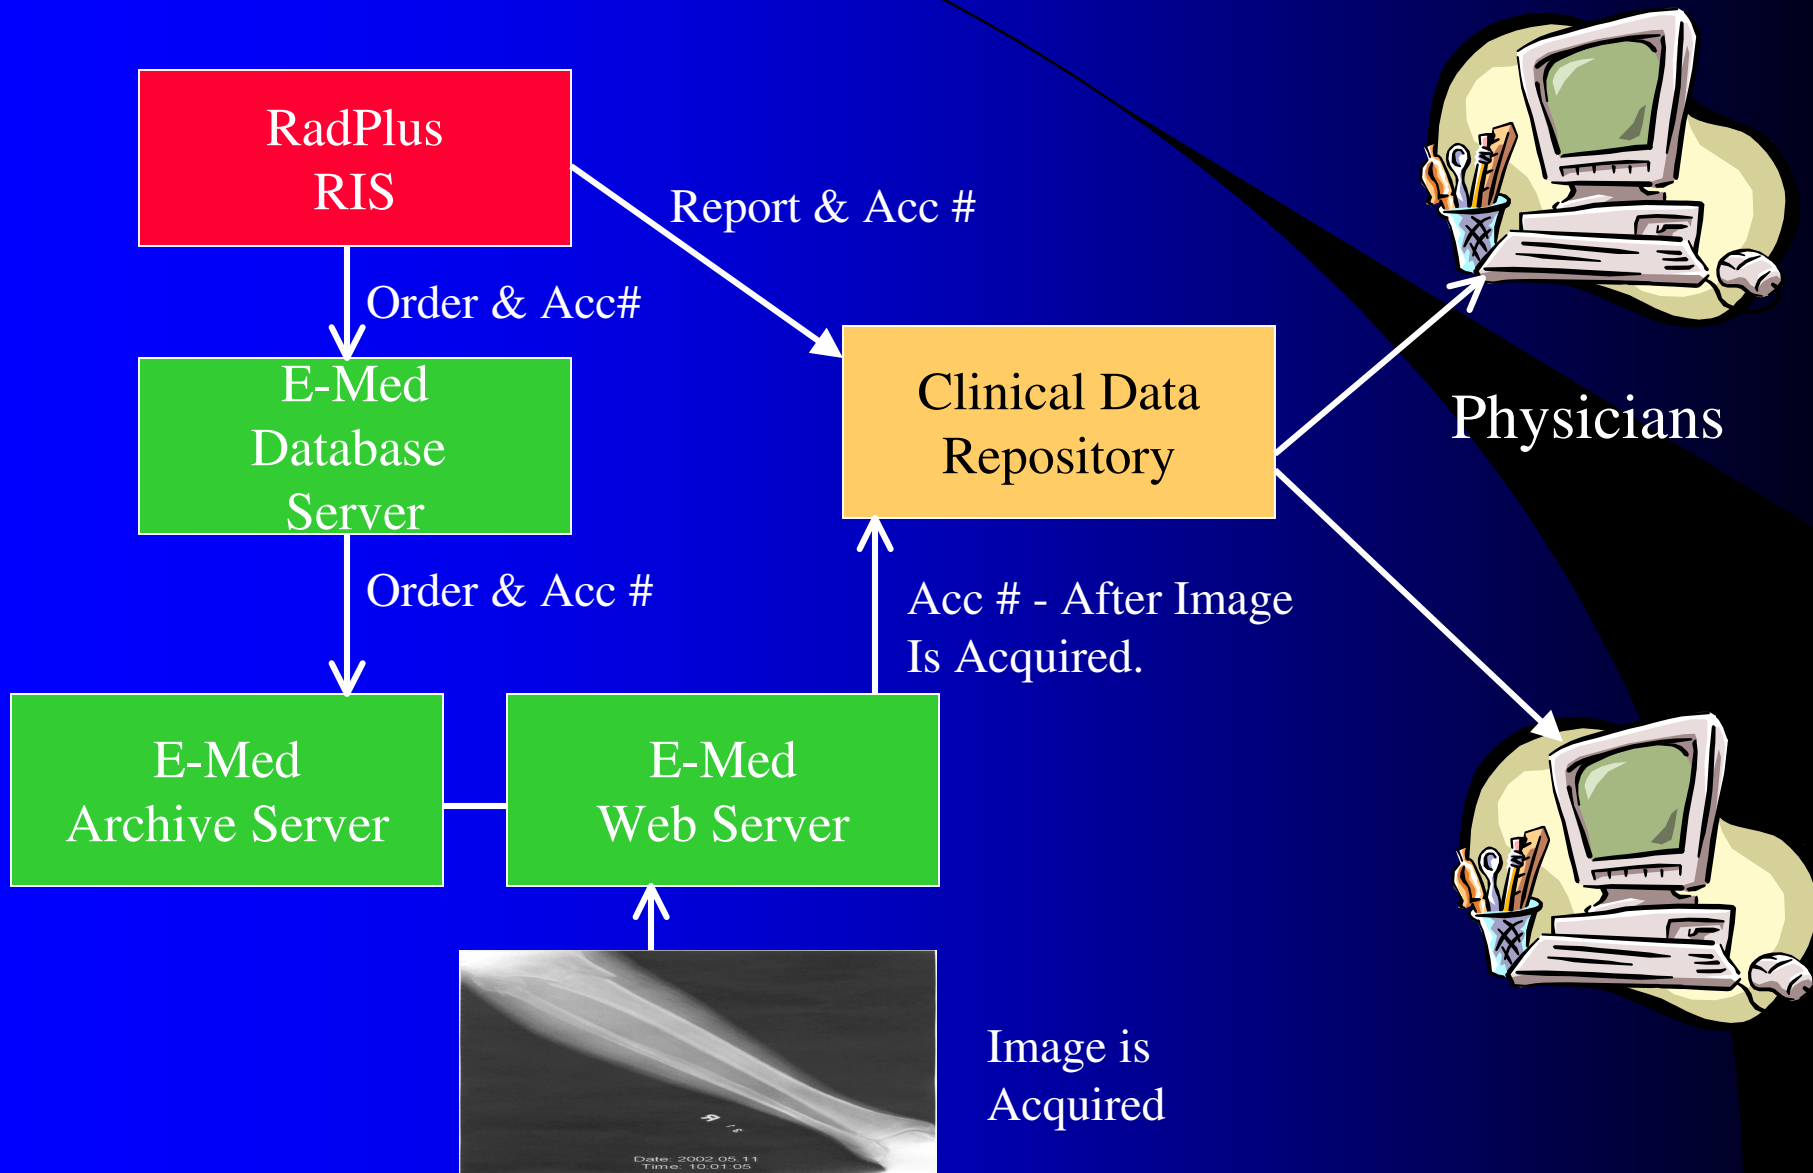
RadPlus
RIS

Report & Acc #

Order & Acc#

E-Med
Database
Server

Clinical Data
Repository

Physicians

Order & Acc #

Acc # - After Image
Is Acquired.

E-Med
Archive Server

E-Med
Web Server

Date: 2002.05.11
Time: 10:01:05

Image is
Acquired